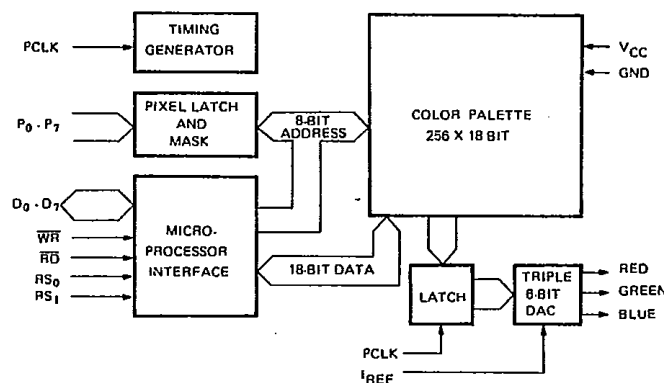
PCLK

TIMING GENERATOR

$V_{CC}$

GND

$P_0 \cdot P_7$

PIXEL LATCH AND MASK

8-BIT ADDRESS

COLOR PALETTE 256 X 18 BIT

$D_0 \cdot D_7$

$\overline{WR}$

$\overline{RD}$

$RS_0$

$RS_1$

MICRO-PROCESSOR INTERFACE

18-BIT DATA

LATCH

TRIPLE 6-BIT DAC

RED

GREEN

BLUE

PCLK

$I_{REF}$